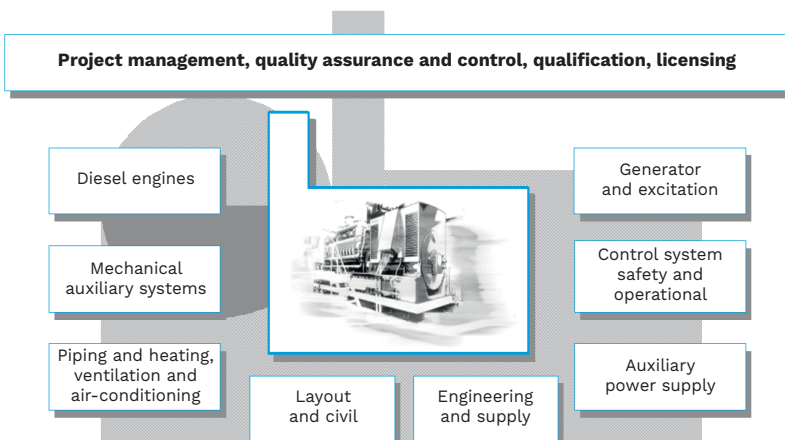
Project management, quality assurance and control, qualification, licensing

Diesel engines

Mechanical auxiliary systems

Piping and heating, ventilation and air-conditioning

Layout and civil

Engineering and supply

Generator and excitation

Control system safety and operational

Auxiliary power supply